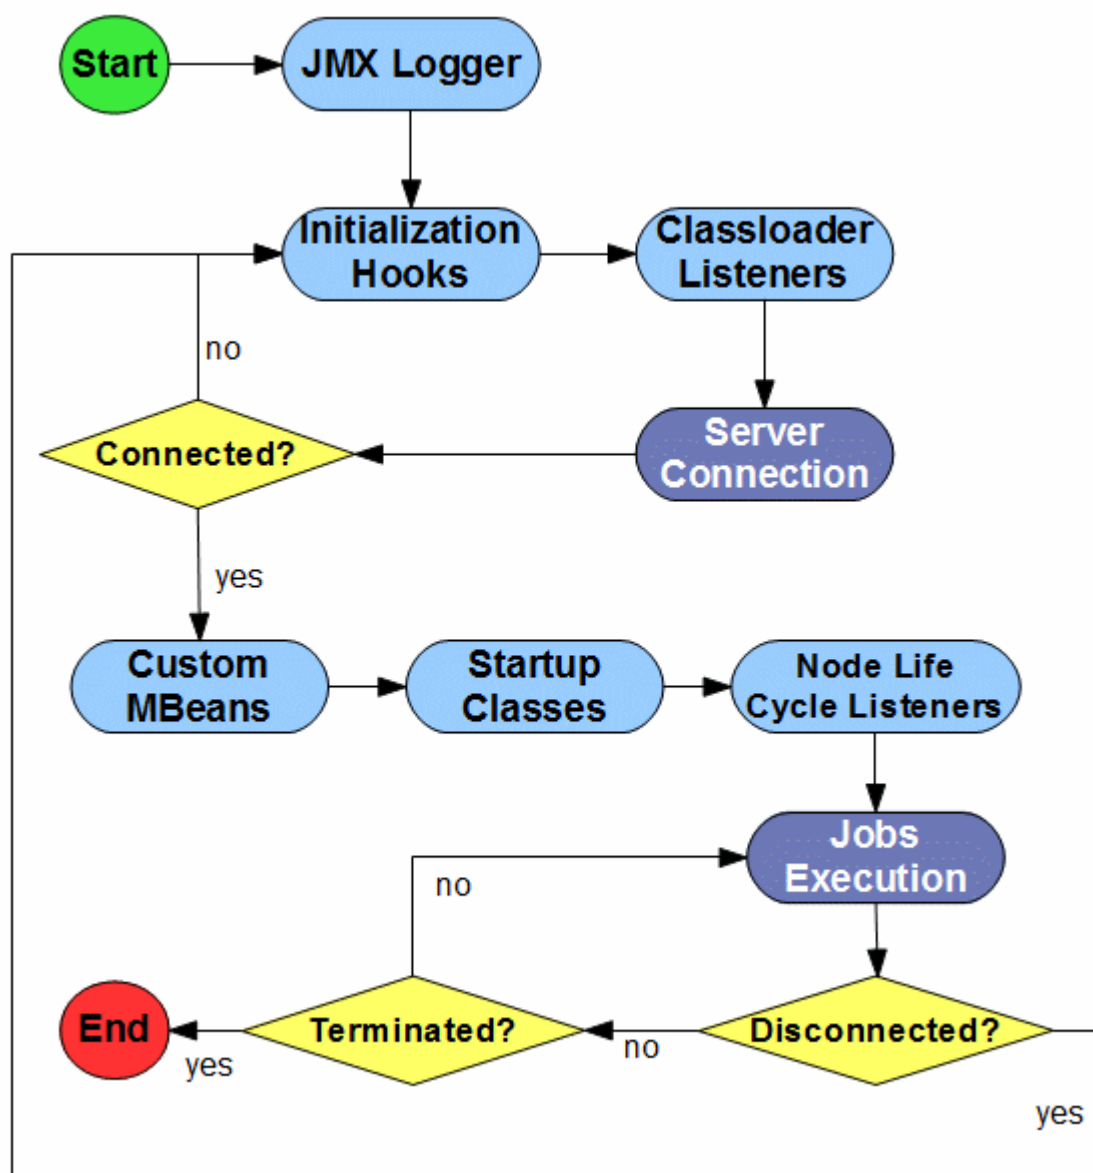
Start

JMX Logger

Initialization Hooks

Classloader Listeners

no

Connected?

Server Connection

yes

Custom MBeans

Startup Classes

Node Life Cycle Listeners

Jobs Execution

no

End

Terminated?

no

Disconnected?

yes

yes